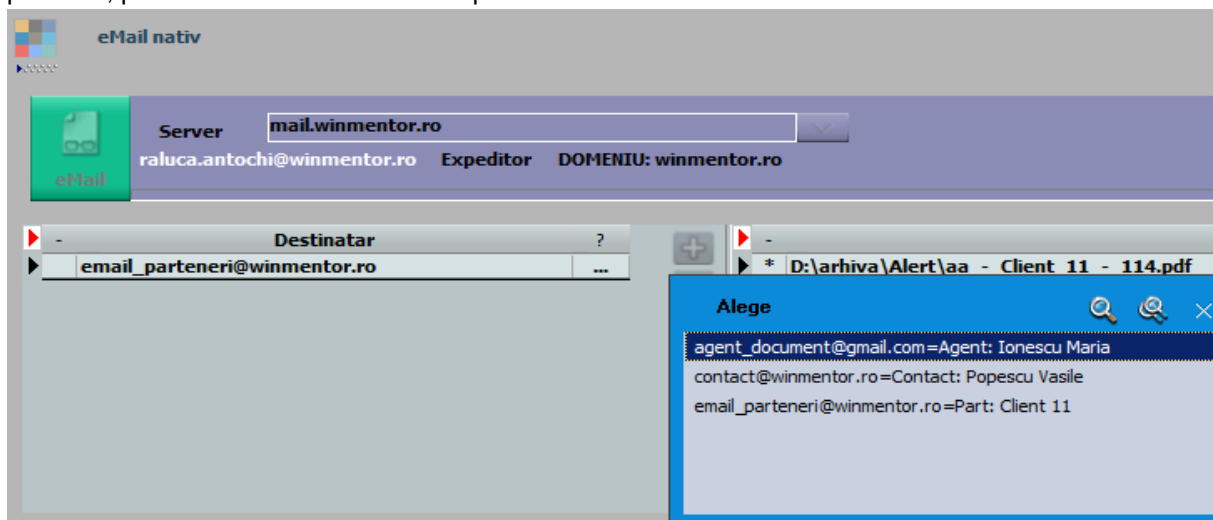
eMail nativ

eMail

Server mail.winmentor.ro

raluca.antochi@winmentor.ro Expeditor DOMENIU: winmentor.ro

| - | Destinatar | ? |
|---|---|---|
| | email_parteneri@winmentor.ro | ... |

-

* D:\arhiva\Alert\aa - Client 11 - 114.pdf

Alege

agent_document@gmail.com=Agent: Ionescu Maria

contact@winmentor.ro=Contact: Popescu Vasile

email_parteneri@winmentor.ro=Part: Client 11